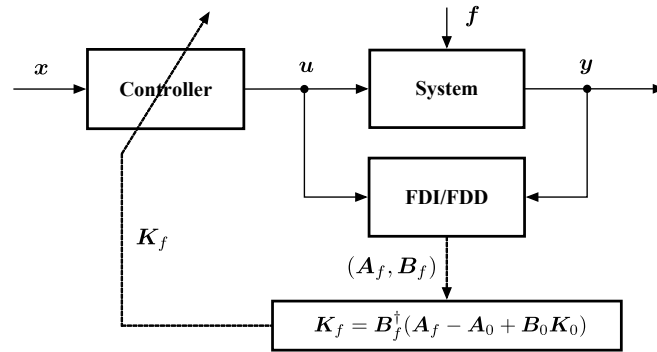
$\boldsymbol{f}$

$\boldsymbol{x}$

Controller

$\boldsymbol{u}$

System

$\boldsymbol{y}$

FDI/FDD

$\boldsymbol{K}_f$

$(\boldsymbol{A}_f, \boldsymbol{B}_f)$

$\boldsymbol{K}_f = \boldsymbol{B}_f^{\dagger}(\boldsymbol{A}_f - \boldsymbol{A}_0 + \boldsymbol{B}_0\boldsymbol{K}_0)$